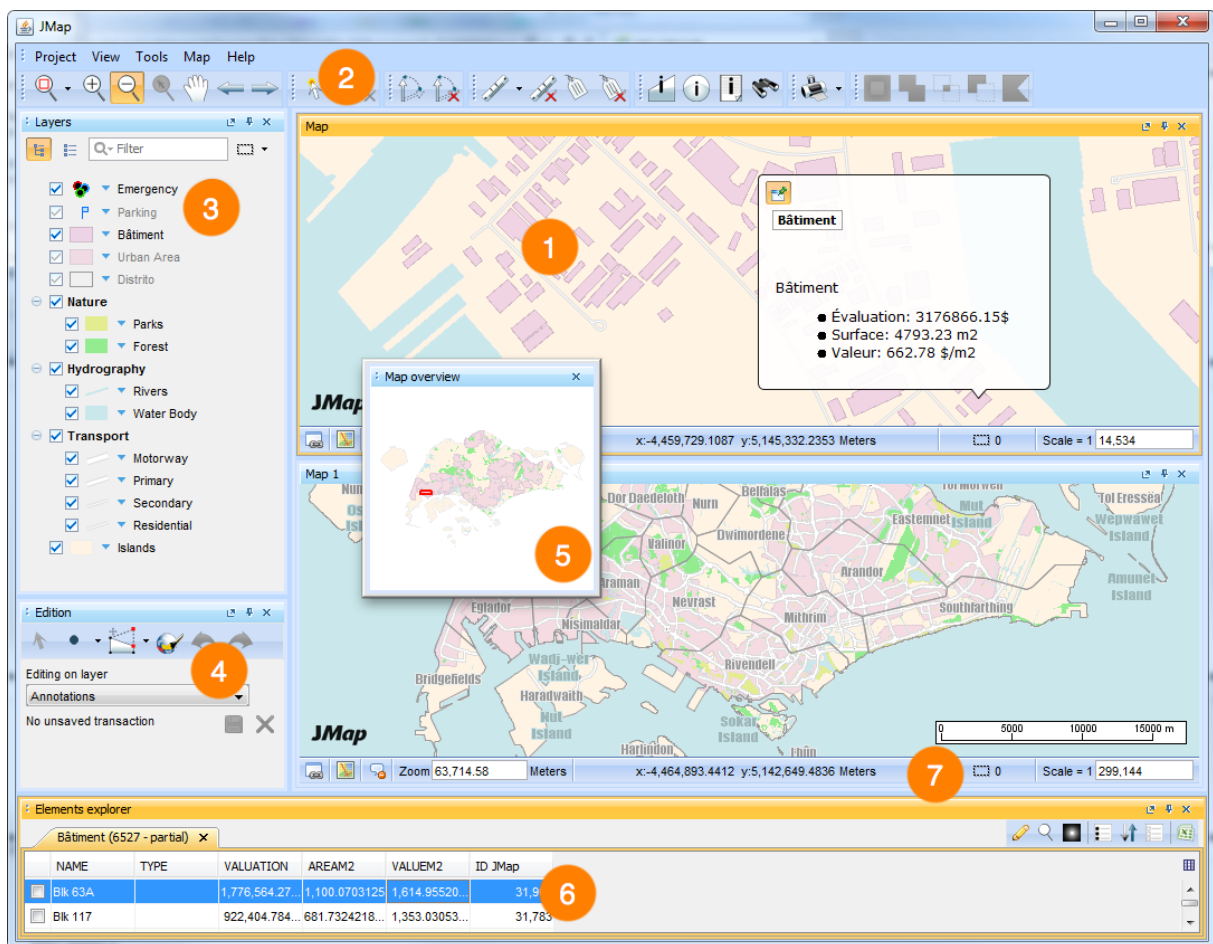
JMap

Project View Tools Map Help

2

Layers

Filter

Emergency
Parking
Bâtiment
Urban Area
Distrito
Nature
Parks
Forest
Hydrography
Rivers
Water Body
Transport
Motorway
Primary
Secondary
Residential
Islands

3

Map

1

Bâtiment

Bâtiment
Évaluation: 3176866.15$
Surface: 4793.23 m2
Valeur: 662.78 $/m2

JMap

x:-4,459,729.1087 y:5,145,332.2353 Meters 0 Scale = 1 14,534

Map overview

5

Map 1

Dor Daedeloth
Nurn
Bellafas
Mut Island
Tol Eressëa
Eastemnet
Wepwawet Island
Valinor
Dwimordene
Araman
Arandor
Amunet Island
Eglador
Nevrast
Southfarthing
Nisimaldar
Mithrim
Wadj-wer Island
Rivendell
Bridgefields
Haradwaith
Mut Island
Sokar Island
Harlindon
JMap

0 5000 10000 15000 m

Zoom 63,714.58 Meters x:-4,464,893.4412 y:5,142,649.4836 Meters 0 Scale = 1 299,144

7

Edition

Editing on layer
Annotations
No unsaved transaction

4

Elements explorer

Bâtiment (6527 - partial)

| | NAME | TYPE | VALUATION | AREAM2 | VALUEM2 | ID JMap |
|---|---|---|---|---|---|---|
| | Blk 63A | | 1,776,564.27... | 1,100.0703125 | 1,614.95520... | 31,9 |
| | Blk 117 | | 922,404.784... | 681.7324218... | 1,353.03053... | 31,783 |

6